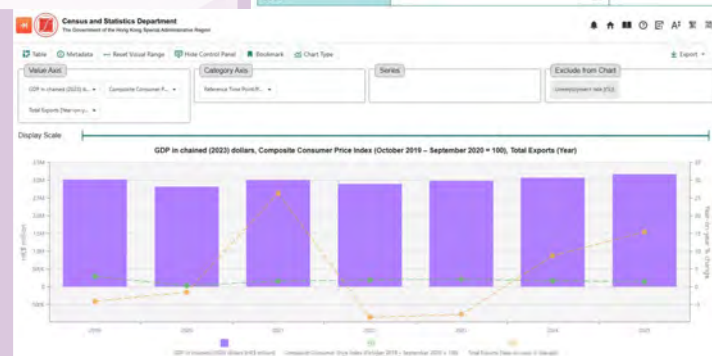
Census and Statistics Department
The Government of the Hong Kong Special Administrative Region

Table  Metadata  Reset Visual Range  Hide Control Panel  Bookmark  Chart Type  Export

Value Axis
GDP in chained (2023) do...
Composite Consumer P...
Total Exports (Year-on-y...

Category Axis
Reference Time Point(R...

Series

Exclude from Chart
Unemployment rate (%)

Display Scale

GDP in chained (2023) dollars, Composite Consumer Price Index (October 2019 – September 2020 = 100), Total Exports (Year)

HK$ million

Year-on-year % change

2019  2020  2021  2022  2023  2024  2025

GDP in chained (2023) dollars (HK$ million)  Composite Consumer Price Index (October 2019 – September 2020 = 100)  Total Exports (Year-on-year % change)